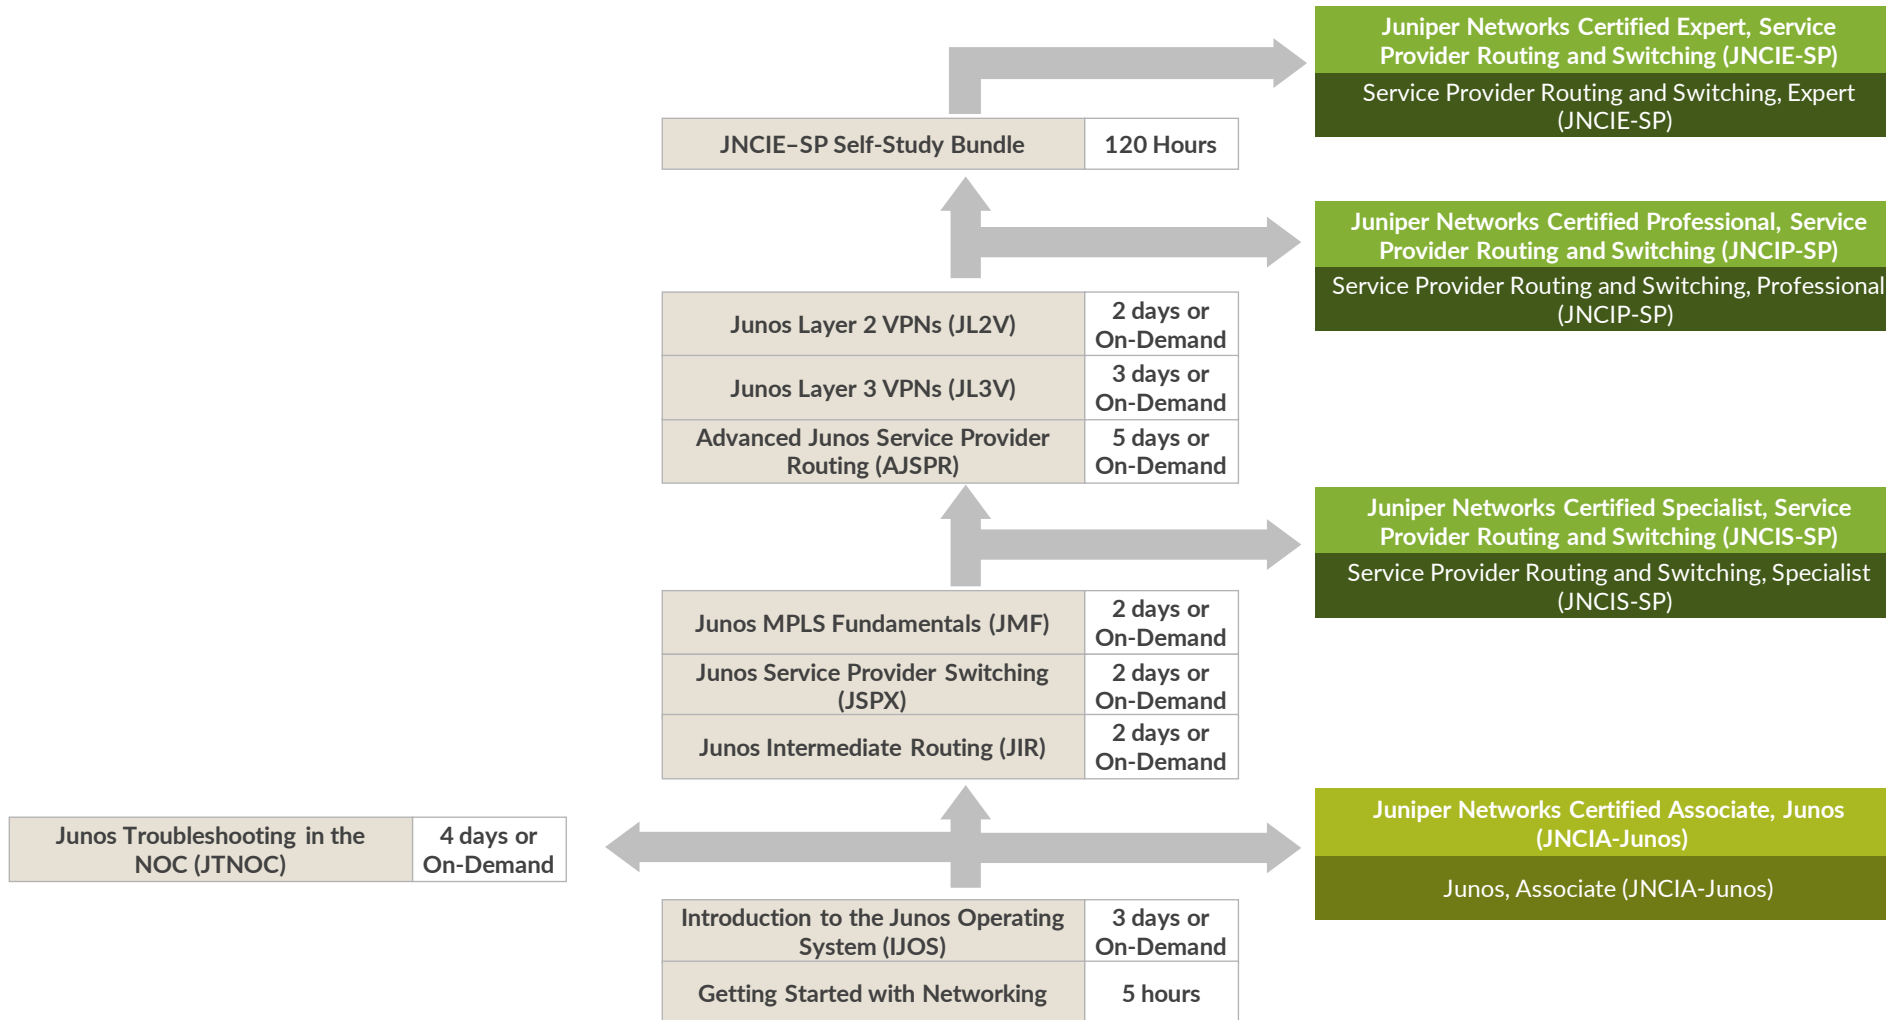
Juniper Networks Certified Expert, Service Provider Routing and Switching (JNCIE-SP)

Service Provider Routing and Switching, Expert (JNCIE-SP)

| JNCIE–SP Self-Study Bundle | 120 Hours |
|---|---|

Juniper Networks Certified Professional, Service Provider Routing and Switching (JNCIP-SP)

Service Provider Routing and Switching, Professional (JNCIP-SP)

| Junos Layer 2 VPNs (JL2V) | 2 days or On-Demand |
|---|---|
| Junos Layer 3 VPNs (JL3V) | 3 days or On-Demand |
| Advanced Junos Service Provider Routing (AJSPR) | 5 days or On-Demand |

Juniper Networks Certified Specialist, Service Provider Routing and Switching (JNCIS-SP)

Service Provider Routing and Switching, Specialist (JNCIS-SP)

| Junos MPLS Fundamentals (JMF) | 2 days or On-Demand |
|---|---|
| Junos Service Provider Switching (JSPX) | 2 days or On-Demand |
| Junos Intermediate Routing (JIR) | 2 days or On-Demand |

| Junos Troubleshooting in the NOC (JTNOC) | 4 days or On-Demand |
|---|---|

Juniper Networks Certified Associate, Junos (JNCIA-Junos)

Junos, Associate (JNCIA-Junos)

| Introduction to the Junos Operating System (IJOS) | 3 days or On-Demand |
|---|---|
| Getting Started with Networking | 5 hours |